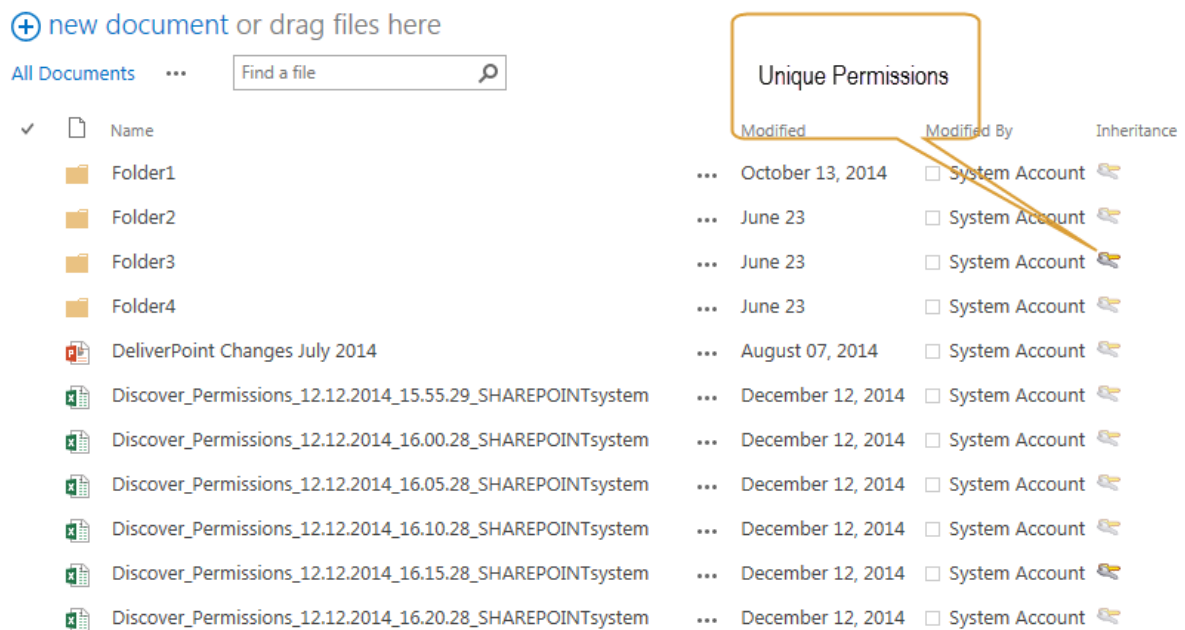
new document or drag files here

All Documents ••• Find a file

Unique Permissions

| ✓ | Name | | Modified | Modified By | Inheritance |
|---|---|---|---|---|---|
| | Folder1 | ••• | October 13, 2014 | System Account | |
| | Folder2 | ••• | June 23 | System Account | |
| | Folder3 | ••• | June 23 | System Account | |
| | Folder4 | ••• | June 23 | System Account | |
| | DeliverPoint Changes July 2014 | ••• | August 07, 2014 | System Account | |
| | Discover_Permissions_12.12.2014_15.55.29_SHAREPOINTsystem | ••• | December 12, 2014 | System Account | |
| | Discover_Permissions_12.12.2014_16.00.28_SHAREPOINTsystem | ••• | December 12, 2014 | System Account | |
| | Discover_Permissions_12.12.2014_16.05.28_SHAREPOINTsystem | ••• | December 12, 2014 | System Account | |
| | Discover_Permissions_12.12.2014_16.10.28_SHAREPOINTsystem | ••• | December 12, 2014 | System Account | |
| | Discover_Permissions_12.12.2014_16.15.28_SHAREPOINTsystem | ••• | December 12, 2014 | System Account | |
| | Discover_Permissions_12.12.2014_16.20.28_SHAREPOINTsystem | ••• | December 12, 2014 | System Account | |